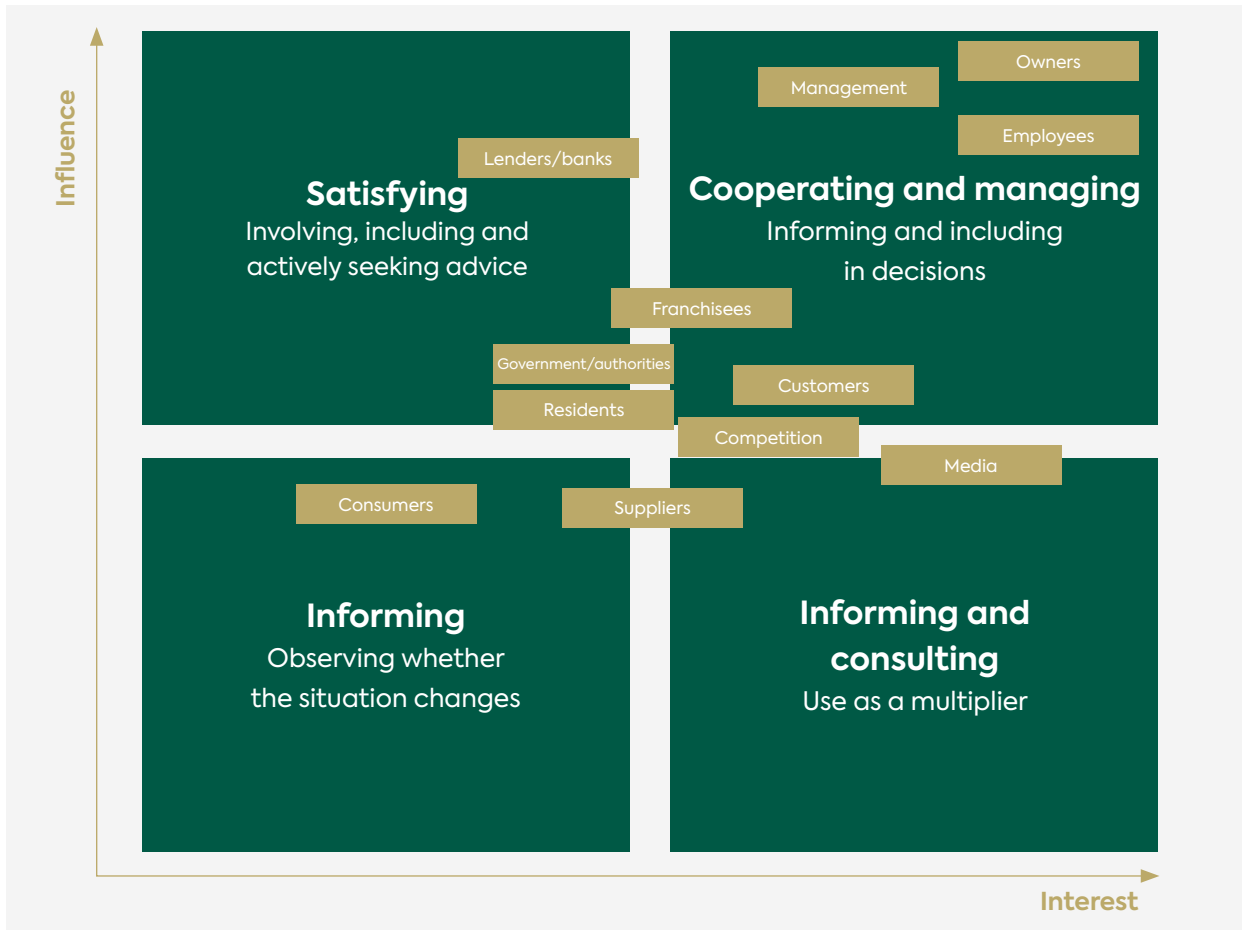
Influence

Owners

Management

Employees

Lenders/banks

Satisfying
Involving, including and actively seeking advice

Cooperating and managing
Informing and including in decisions

Franchisees

Government/authorities

Customers

Residents

Competition

Media

Consumers

Suppliers

Informing
Observing whether the situation changes

Informing and consulting
Use as a multiplier

Interest